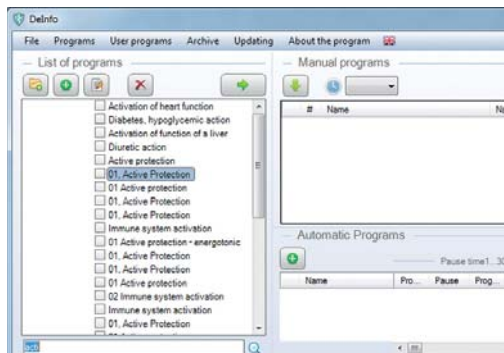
DeInfo

File Programs User programs Archive Updating About the program

List of programs

Activation of heart function
Diabetes, hypoglycemic action
Activation of function of a liver
Diuretic action
Active protection
01. Active Protection
01 Active protection
01. Active Protection
01. Active Protection
Immune system activation
01 Active protection - energotonic
01. Active Protection
01. Active Protection
01 Active protection
02 Immune system activation
Immune system activation
01. Active Protection

acti

Manual programs

| # | Name | N |
|---|---|---|

Automatic Programs

Pause time1...30

| Name | Pro... | Pause | Prog... |
|---|---|---|---|